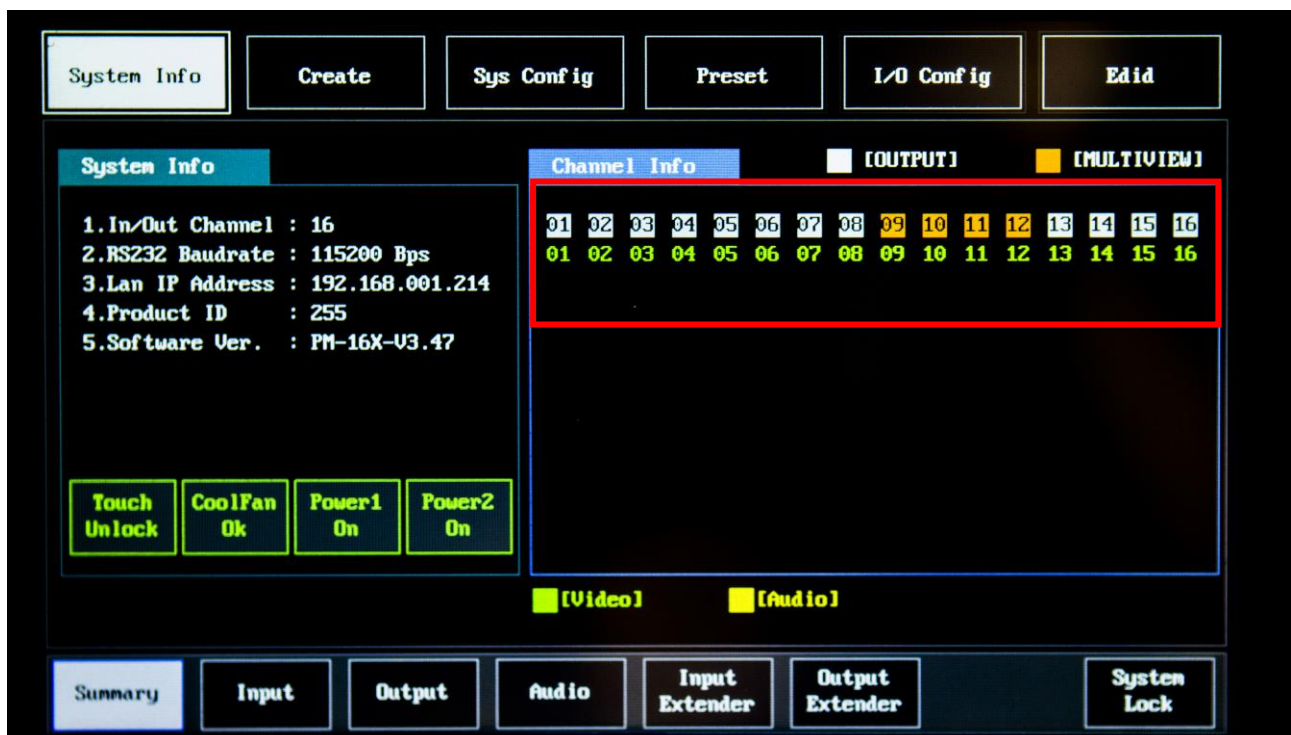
System Info | Create | Sys Config | Preset | I/O Config | Edid

System Info

1.In/Out Channel : 16
2.RS232 Baudrate : 115200 Bps
3.Lan IP Address : 192.168.001.214
4.Product ID : 255
5.Software Ver. : PM-16X-V3.47

Touch Unlock | CoolFan Ok | Power1 On | Power2 On

Channel Info

[OUTPUT] [MULTIVIEW]

01 02 03 04 05 06 07 08 09 10 11 12 13 14 15 16
01 02 03 04 05 06 07 08 09 10 11 12 13 14 15 16

[Video] [Audio]

Summary | Input | Output | Audio | Input Extender | Output Extender | System Lock